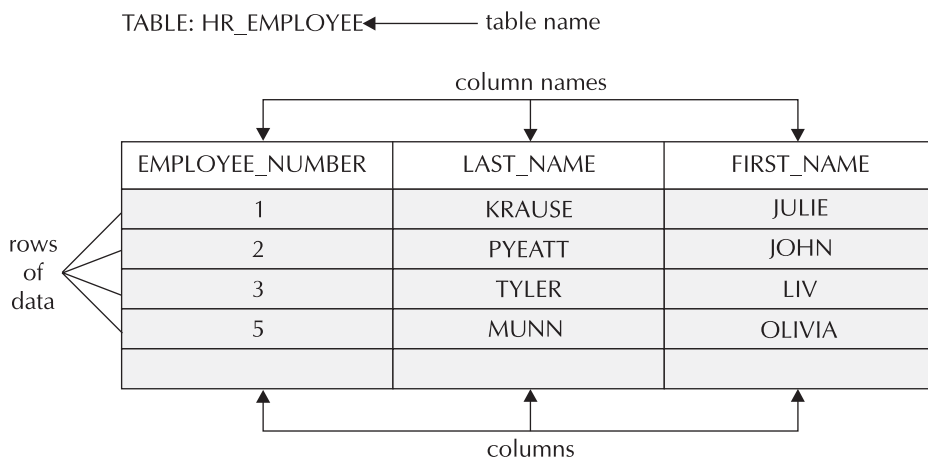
TABLE: HR_EMPLOYEE table name

column names

| EMPLOYEE_NUMBER | LAST_NAME | FIRST_NAME |
|---|---|---|
| 1 | KRAUSE | JULIE |
| 2 | PYEATT | JOHN |
| 3 | TYLER | LIV |
| 5 | MUNN | OLIVIA |
| | | |

rows of data

columns